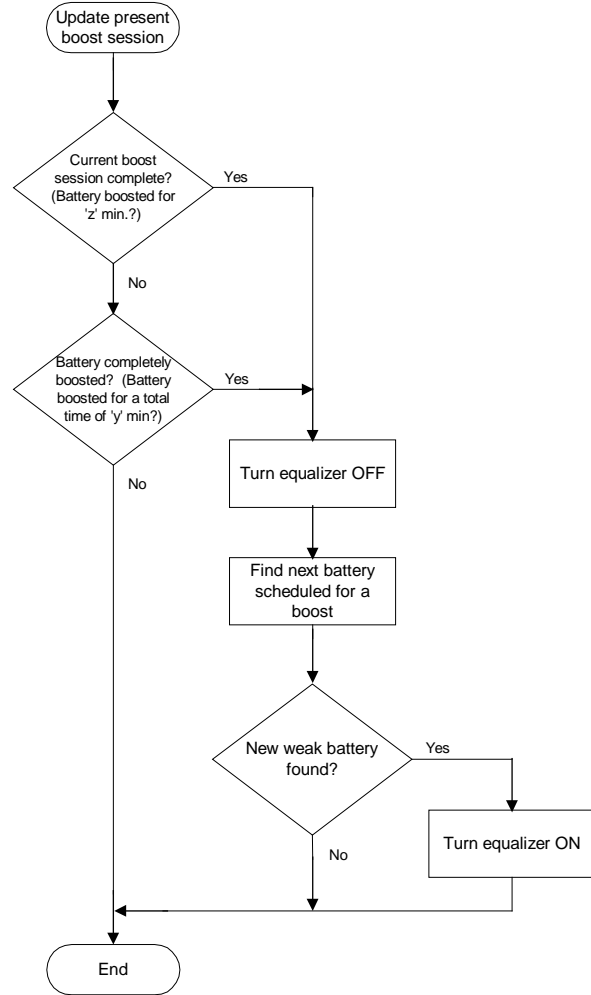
Update present boost session

Current boost session complete? (Battery boosted for 'z' min.?)

Yes

No

Battery completely boosted? (Battery boosted for a total time of 'y' min?)

Yes

No

Turn equalizer OFF

Find next battery scheduled for a boost

New weak battery found?

Yes

Turn equalizer ON

No

End